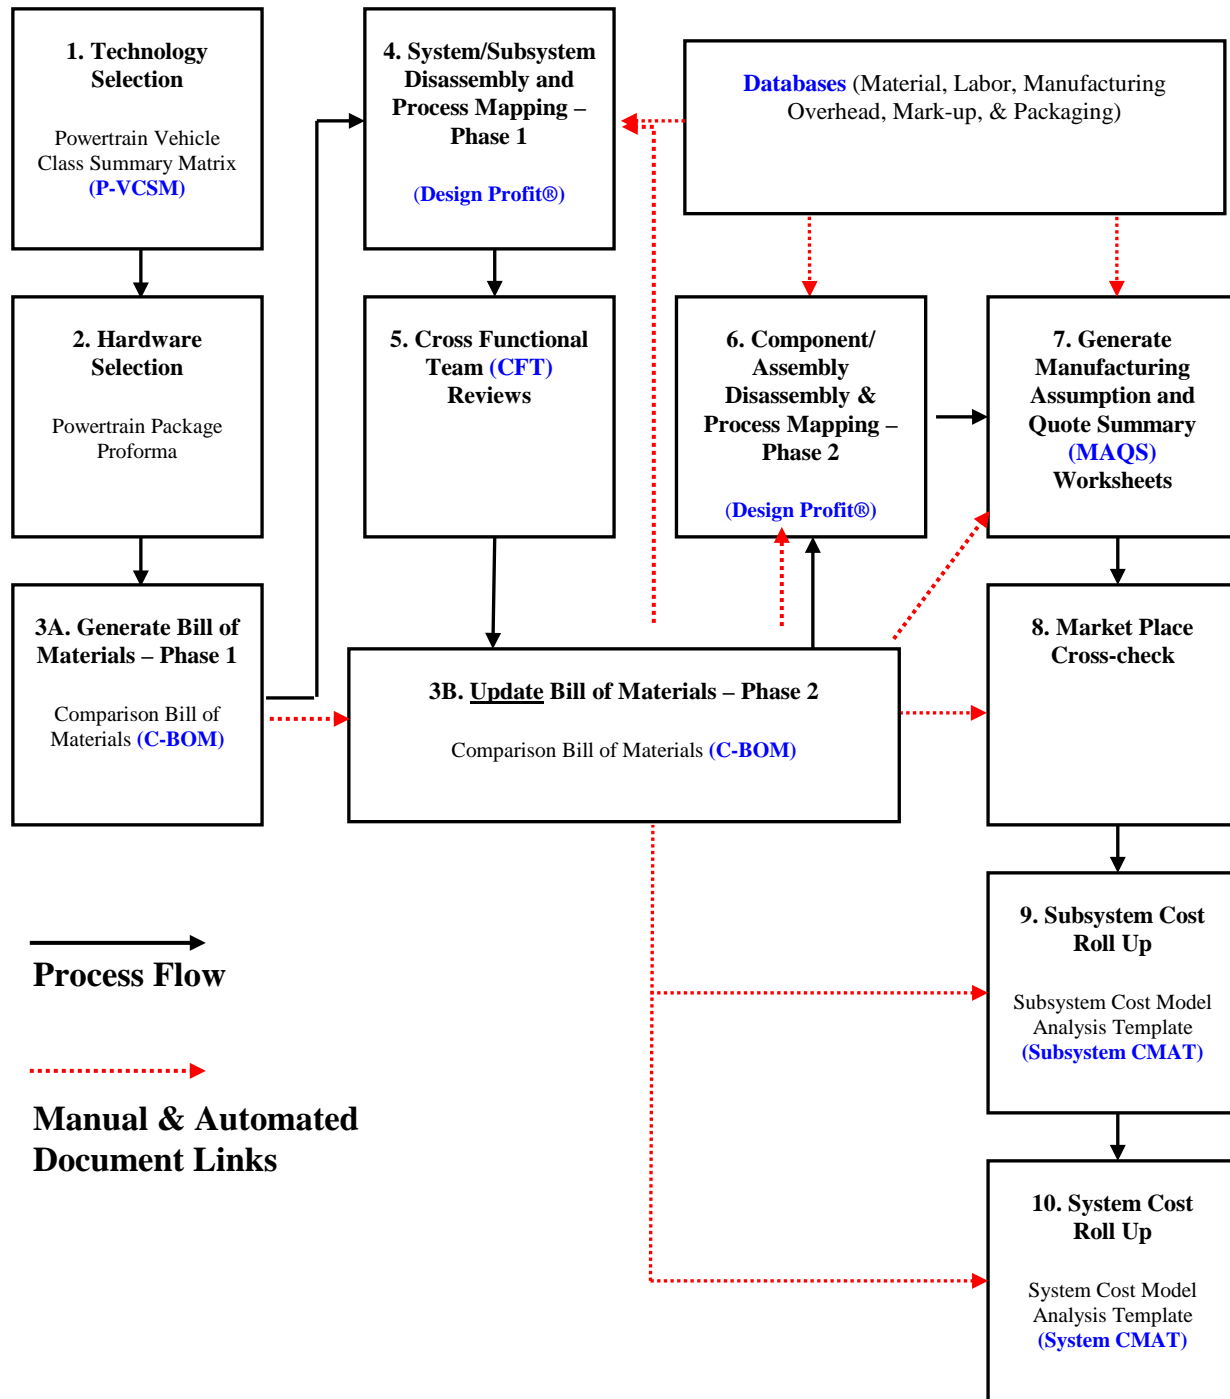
1. Technology Selection

Powertrain Vehicle Class Summary Matrix (P-VCSM)

4. System/Subsystem Disassembly and Process Mapping – Phase 1

(Design Profit®)

Databases (Material, Labor, Manufacturing Overhead, Mark-up, & Packaging)

2. Hardware Selection

Powertrain Package Proforma

5. Cross Functional Team (CFT) Reviews

6. Component/ Assembly Disassembly & Process Mapping – Phase 2

(Design Profit®)

7. Generate Manufacturing Assumption and Quote Summary (MAQS) Worksheets

3A. Generate Bill of Materials – Phase 1

Comparison Bill of Materials (C-BOM)

3B. Update Bill of Materials – Phase 2

Comparison Bill of Materials (C-BOM)

8. Market Place Cross-check

9. Subsystem Cost Roll Up

Subsystem Cost Model Analysis Template (Subsystem CMAT)

Process Flow

Manual & Automated Document Links

10. System Cost Roll Up

System Cost Model Analysis Template (System CMAT)